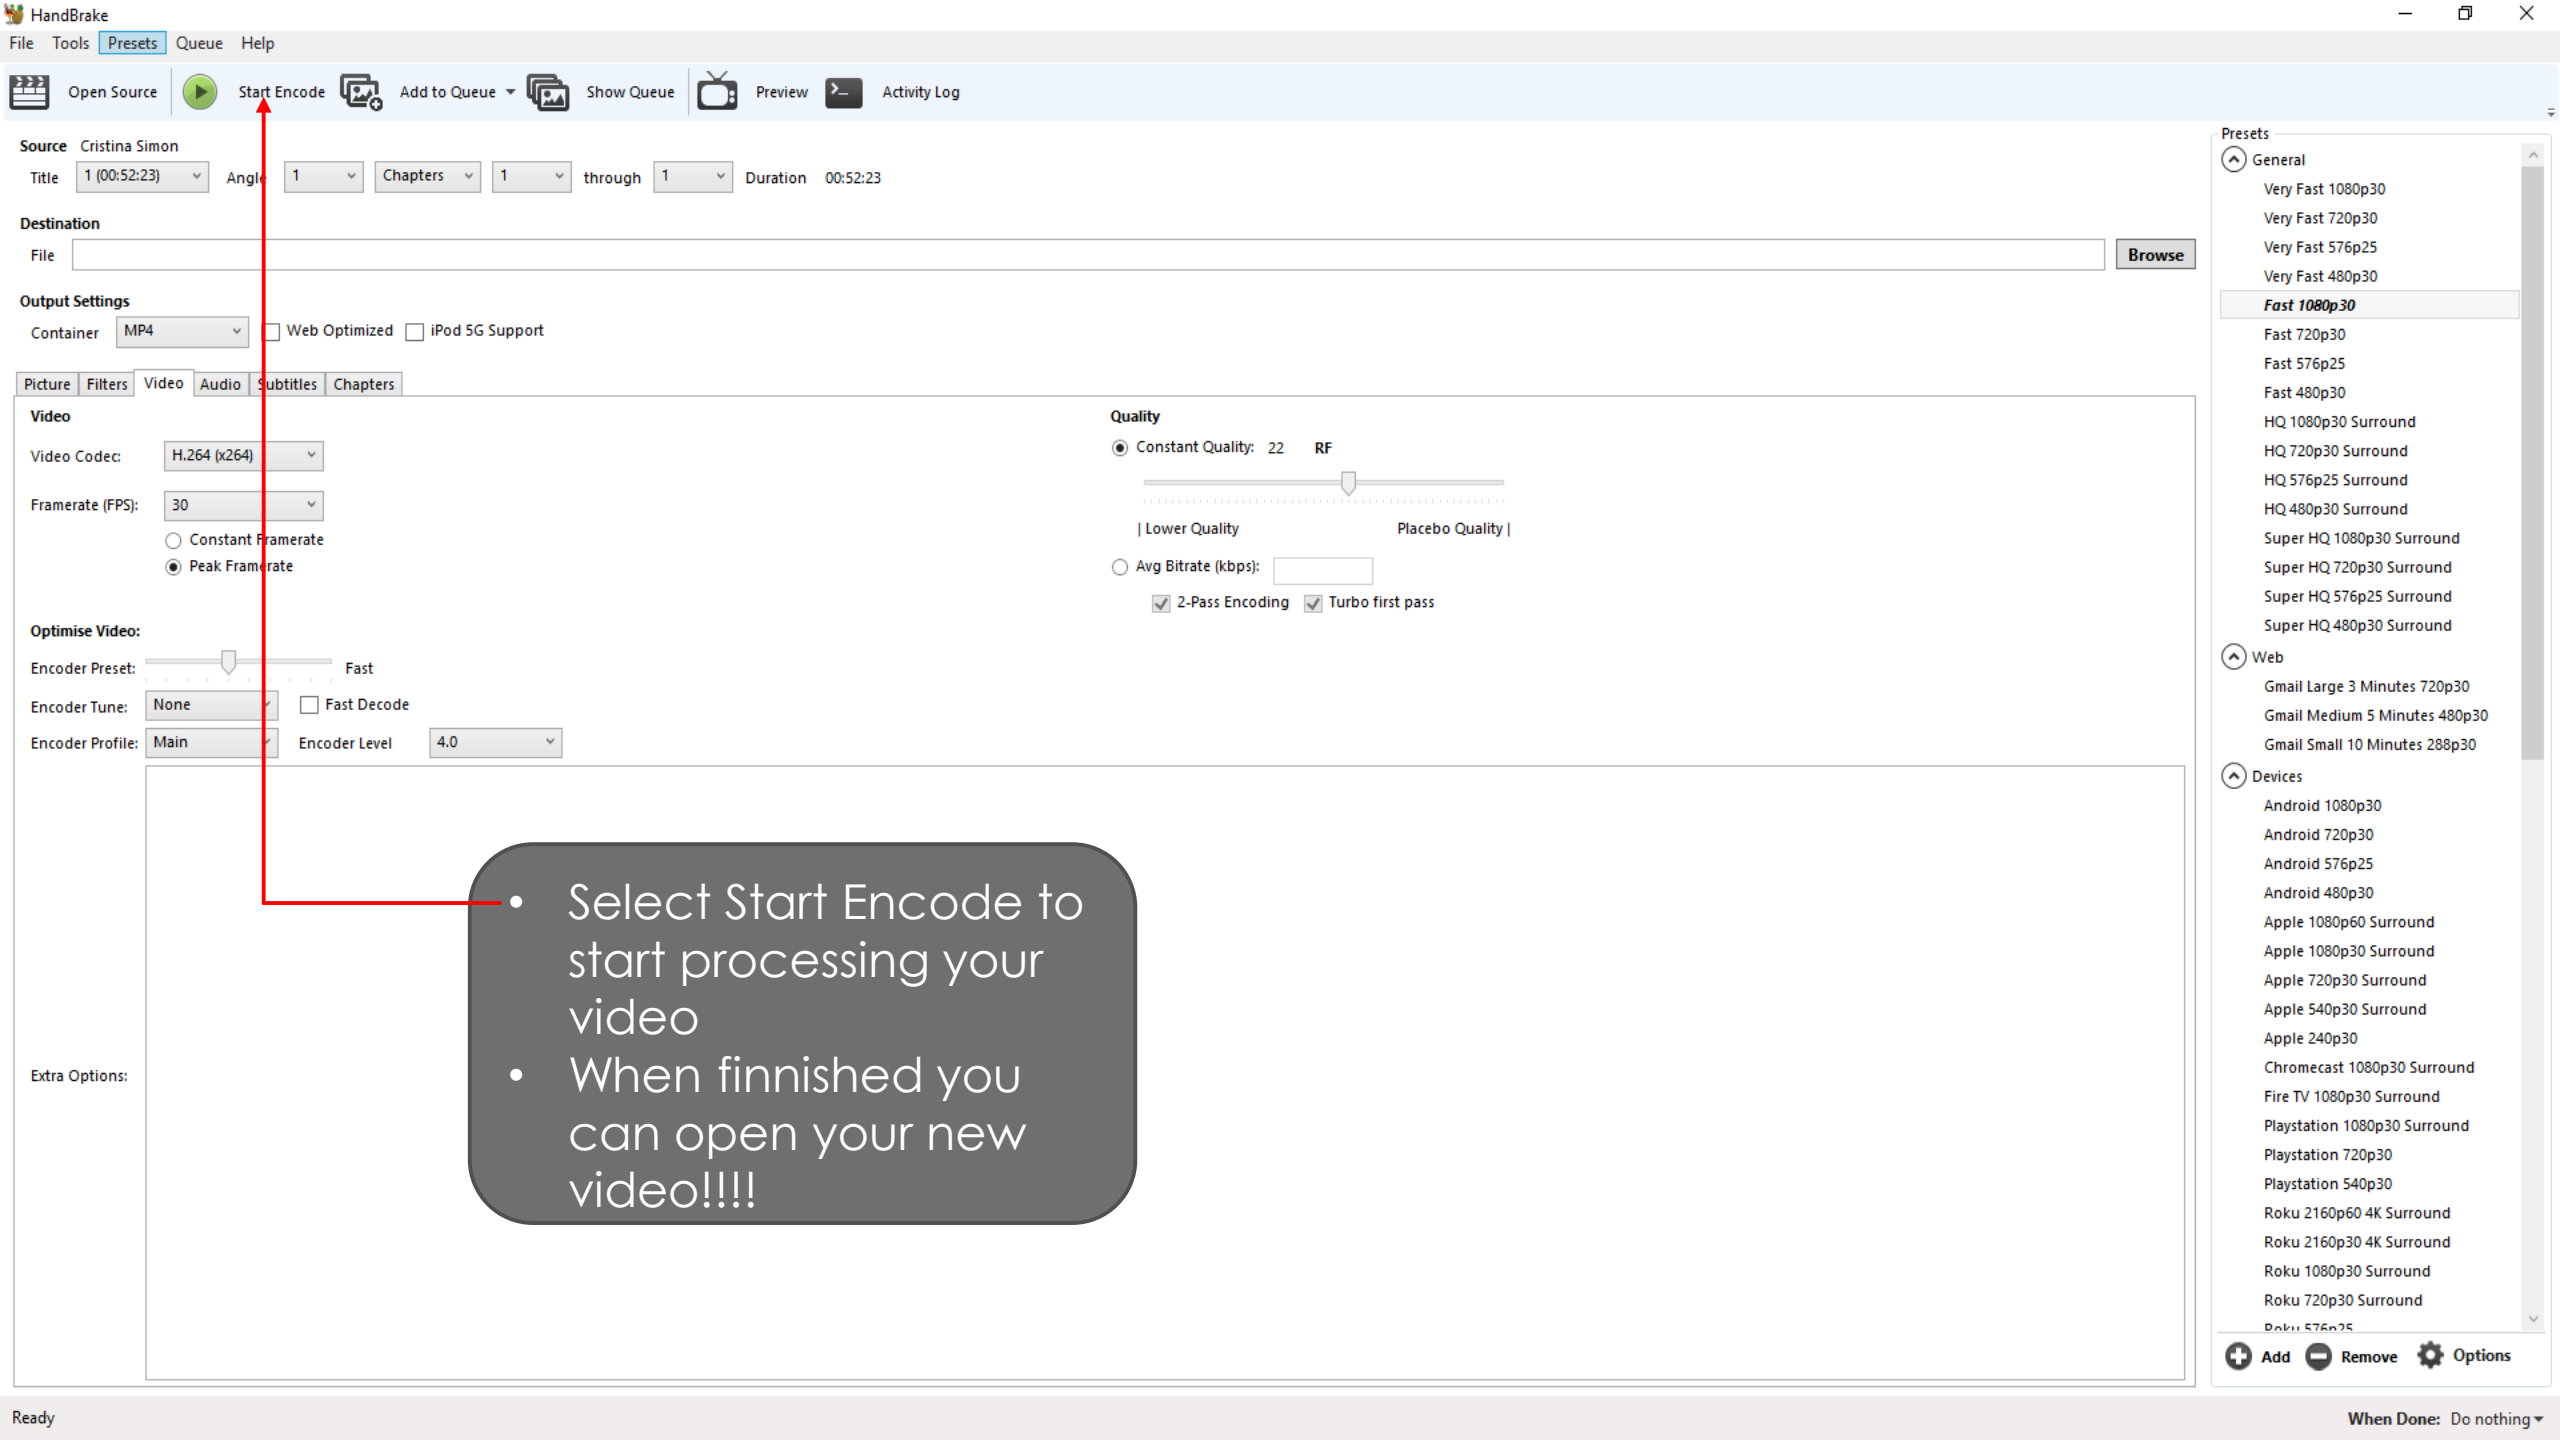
HandBrake

File Tools Presets Queue Help

Open Source Start Encode Add to Queue Show Queue Preview Activity Log

Source Cristina Simon
Title 1 (00:52:23) Angle 1 Chapters 1 through 1 Duration 00:52:23

Destination
File Browse

Output Settings
Container MP4 Web Optimized iPod 5G Support

Picture Filters Video Audio Subtitles Chapters

Video
Video Codec: H.264 (x264)
Framerate (FPS): 30
Constant Framerate
Peak Framerate

Quality
Constant Quality: 22 RF
| Lower Quality Placebo Quality |
Avg Bitrate (kbps):
2-Pass Encoding Turbo first pass

Optimise Video:
Encoder Preset: Fast
Encoder Tune: None Fast Decode
Encoder Profile: Main Encoder Level 4.0

Extra Options:

- Select Start Encode to start processing your video
- When finnished you can open your new video!!!!

Presets
General
Very Fast 1080p30
Very Fast 720p30
Very Fast 576p25
Very Fast 480p30
Fast 1080p30
Fast 720p30
Fast 576p25
Fast 480p30
HQ 1080p30 Surround
HQ 720p30 Surround
HQ 576p25 Surround
HQ 480p30 Surround
Super HQ 1080p30 Surround
Super HQ 720p30 Surround
Super HQ 576p25 Surround
Super HQ 480p30 Surround
Web
Gmail Large 3 Minutes 720p30
Gmail Medium 5 Minutes 480p30
Gmail Small 10 Minutes 288p30
Devices
Android 1080p30
Android 720p30
Android 576p25
Android 480p30
Apple 1080p60 Surround
Apple 1080p30 Surround
Apple 720p30 Surround
Apple 540p30 Surround
Apple 240p30
Chromecast 1080p30 Surround
Fire TV 1080p30 Surround
Playstation 1080p30 Surround
Playstation 720p30
Playstation 540p30
Roku 2160p60 4K Surround
Roku 2160p30 4K Surround
Roku 1080p30 Surround
Roku 720p30 Surround
Roku 576p25
Add Remove Options

Ready
When Done: Do nothing